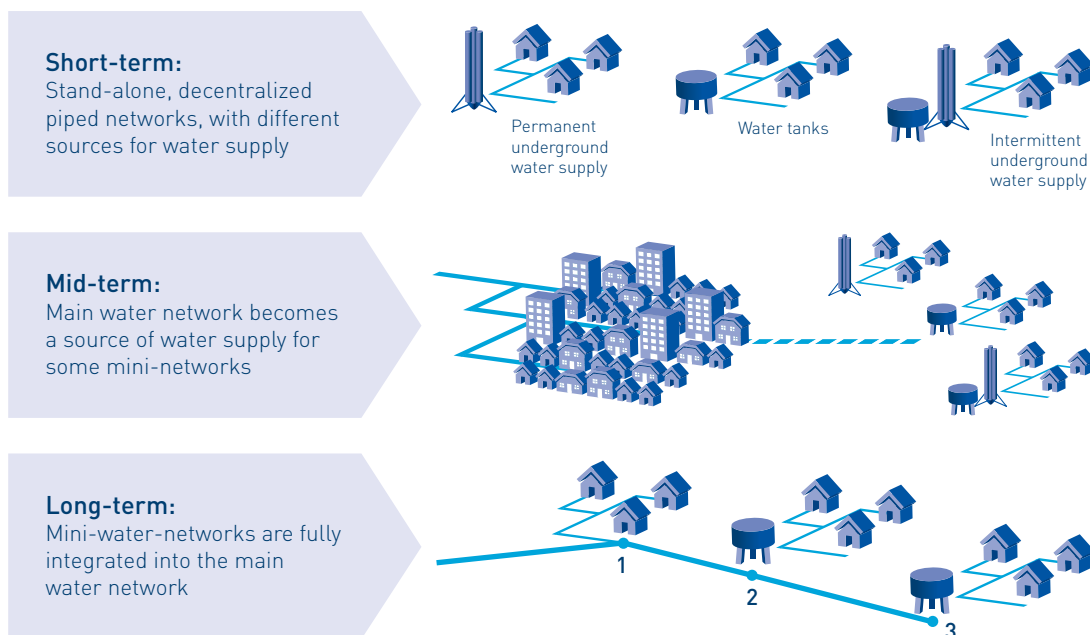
**Short-term:**
Stand-alone, decentralized piped networks, with different sources for water supply

Permanent underground water supply

Water tanks

Intermittent underground water supply

**Mid-term:**
Main water network becomes a source of water supply for some mini-networks

**Long-term:**
Mini-water-networks are fully integrated into the main water network

1

2

3